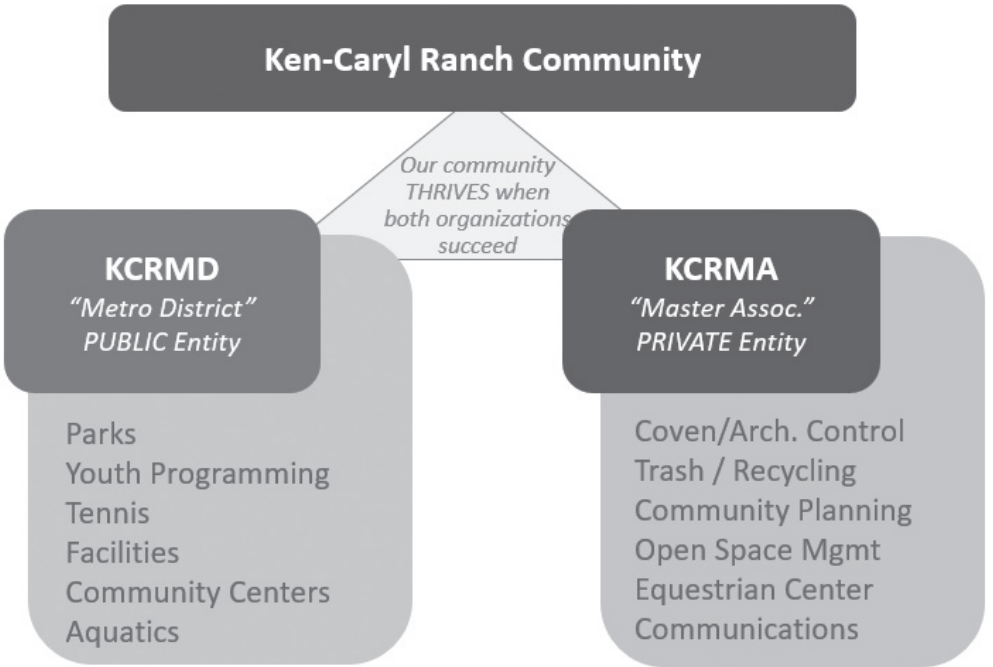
Ken-Caryl Ranch Community

Our community THRIVES when both organizations succeed

KCRMD
"Metro District"
PUBLIC Entity

Parks
Youth Programming
Tennis
Facilities
Community Centers
Aquatics

KCRMA
"Master Assoc."
PRIVATE Entity

Coven/Arch. Control
Trash / Recycling
Community Planning
Open Space Mgmt
Equestrian Center
Communications